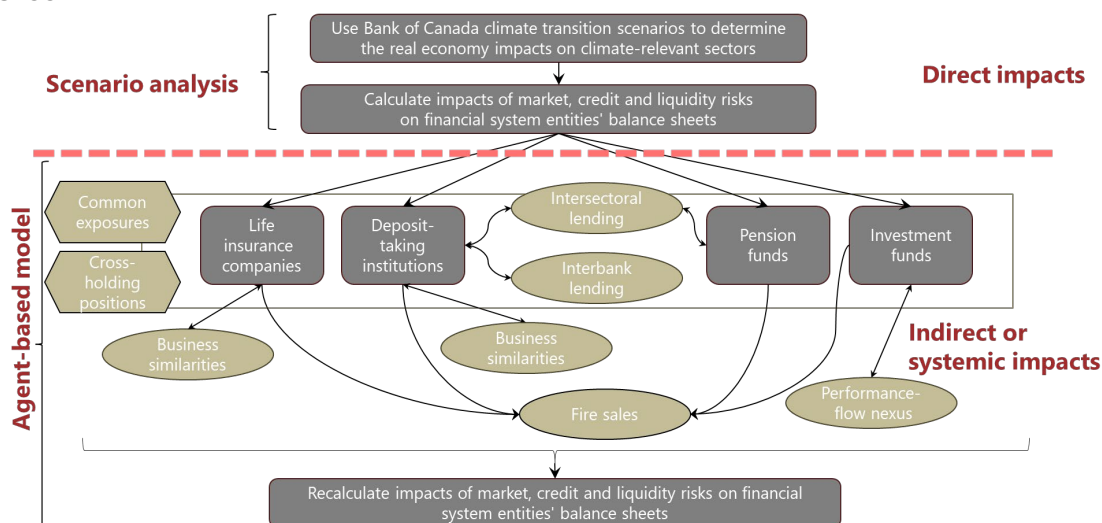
Scenario analysis

Use Bank of Canada climate transition scenarios to determine the real economy impacts on climate-relevant sectors

Calculate impacts of market, credit and liquidity risks on financial system entities' balance sheets

Direct impacts

Agent-based model

Common exposures

Cross-holding positions

Life insurance companies

Deposit-taking institutions

Intersectoral lending

Interbank lending

Pension funds

Investment funds

Business similarities

Business similarities

Indirect or systemic impacts

Fire sales

Performance-flow nexus

Recalculate impacts of market, credit and liquidity risks on financial system entities' balance sheets